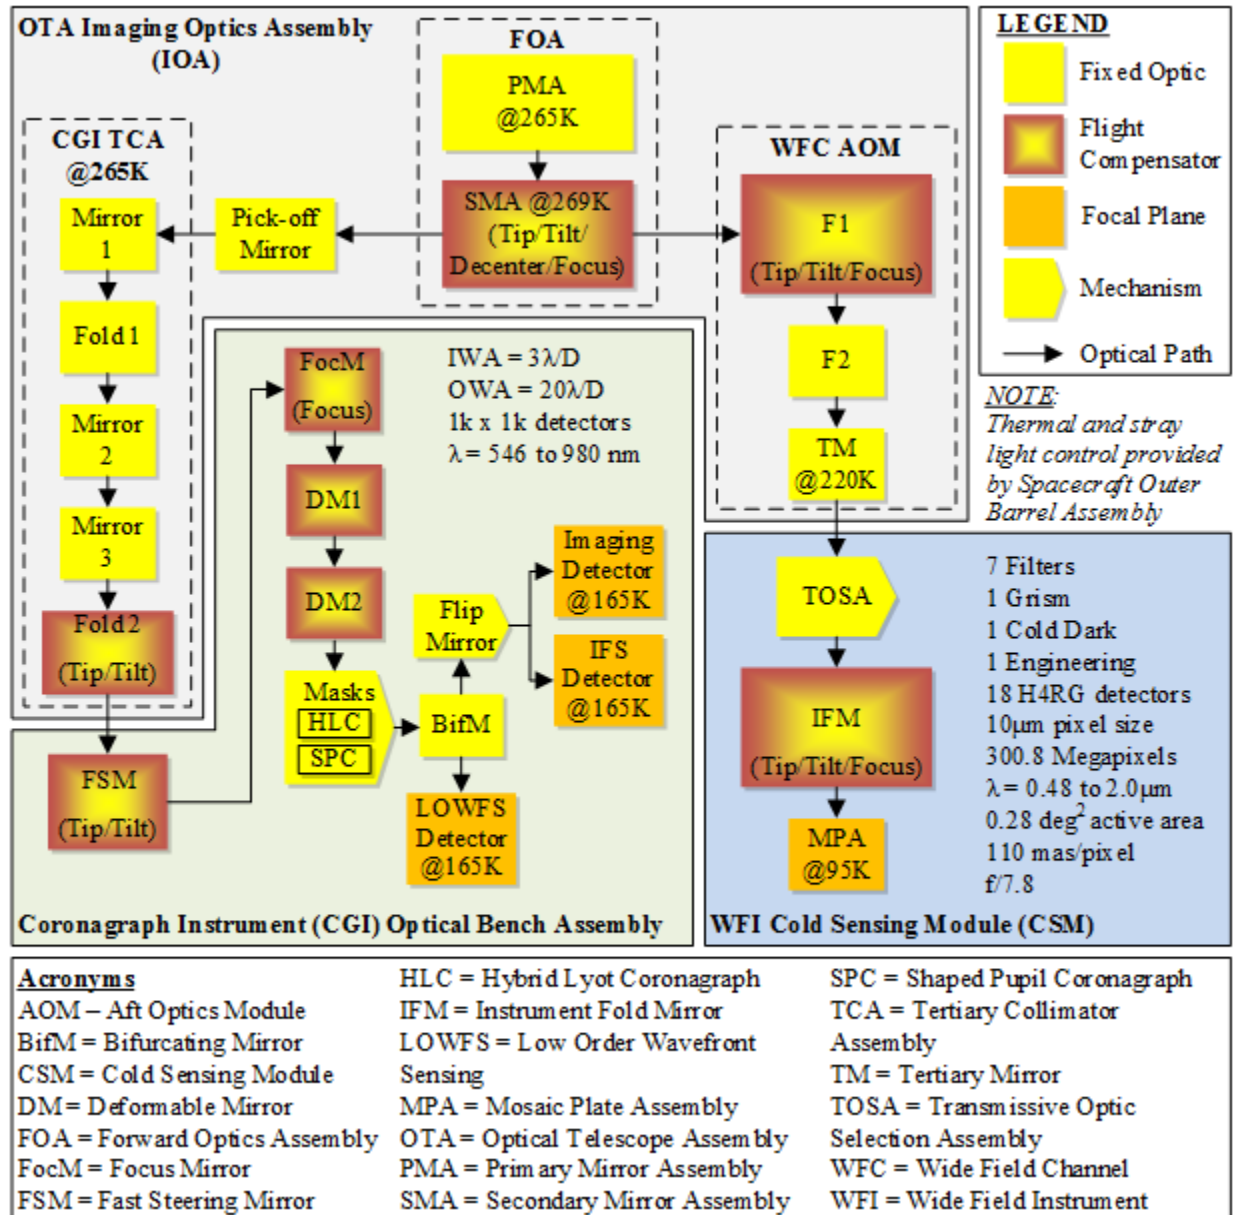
OTA Imaging Optics Assembly (IOA)

FOA

PMA @265K

SMA @269K (Tip/Tilt/ Decenter/Focus)

CGI TCA @265K

Mirror 1

Pick-off Mirror

Fold 1

Mirror 2

Mirror 3

Fold 2 (Tip/Tilt)

WFC AOM

F1 (Tip/Tilt/Focus)

F2

TM @220K

LEGEND

Fixed Optic

Flight Compensator

Focal Plane

Mechanism

Optical Path

NOTE: Thermal and stray light control provided by Spacecraft Outer Barrel Assembly

FocM (Focus)

IWA = 3λ/D
OWA = 20λ/D
1k x 1k detectors
λ = 546 to 980 nm

DM1

DM2

Imaging Detector @165K

Flip Mirror

IFS Detector @165K

Masks
HLC
SPC

BifM

FSM (Tip/Tilt)

LOWFS Detector @165K

Coronagraph Instrument (CGI) Optical Bench Assembly

TOSA

IFM (Tip/Tilt/Focus)

MPA @95K

7 Filters
1 Grism
1 Cold Dark
1 Engineering
18 H4RG detectors
10μm pixel size
300.8 Megapixels
λ = 0.48 to 2.0μm
0.28 deg$^2$ active area
110 mas/pixel
f/7.8

WFI Cold Sensing Module (CSM)

Acronyms
AOM – Aft Optics Module
BifM = Bifurcating Mirror
CSM = Cold Sensing Module
DM = Deformable Mirror
FOA = Forward Optics Assembly
FocM = Focus Mirror
FSM = Fast Steering Mirror

HLC = Hybrid Lyot Coronagraph
IFM = Instrument Fold Mirror
LOWFS = Low Order Wavefront Sensing
MPA = Mosaic Plate Assembly
OTA = Optical Telescope Assembly
PMA = Primary Mirror Assembly
SMA = Secondary Mirror Assembly

SPC = Shaped Pupil Coronagraph
TCA = Tertiary Collimator Assembly
TM = Tertiary Mirror
TOSA = Transmissive Optic Selection Assembly
WFC = Wide Field Channel
WFI = Wide Field Instrument